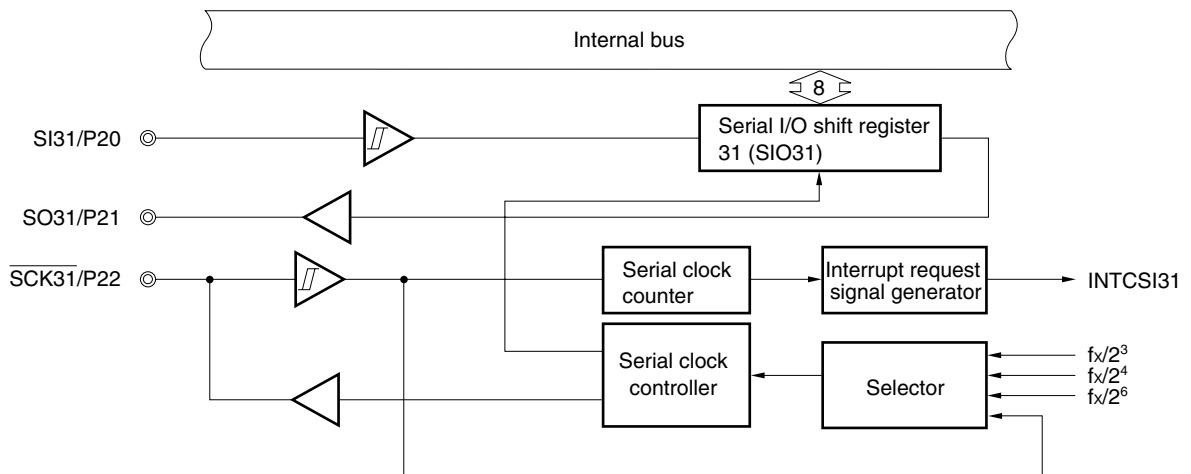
Internal bus

8

SI31/P20

Serial I/O shift register 31 (SIO31)

SO31/P21

$\overline{SCK31}$/P22

Serial clock counter

Interrupt request signal generator

INTCSI31

Serial clock controller

Selector

$f_X/2^3$

$f_X/2^4$

$f_X/2^6$